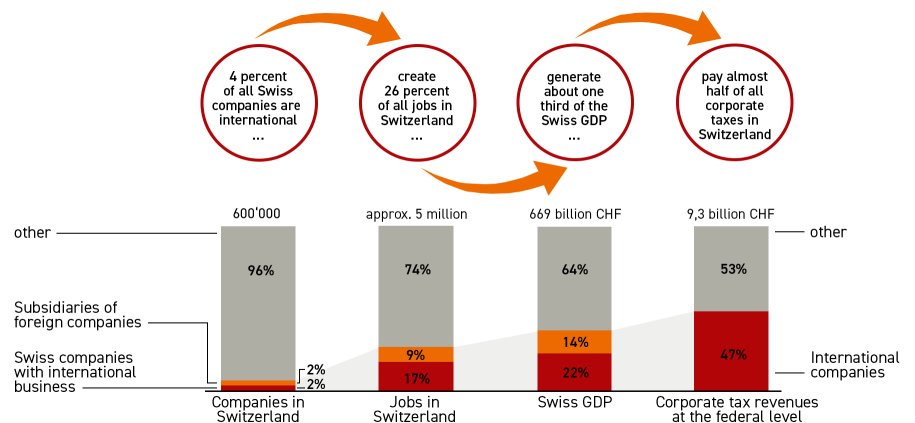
4 percent of all Swiss companies are international ...

create 26 percent of all jobs in Switzerland ...

generate about one third of the Swiss GDP ...

pay almost half of all corporate taxes in Switzerland

600'000

approx. 5 million

669 billion CHF

9,3 billion CHF

other

Subsidiaries of foreign companies

Swiss companies with international business

96%

2%

2%

74%

9%

17%

64%

14%

22%

53%

47%

other

International companies

Companies in Switzerland

Jobs in Switzerland

Swiss GDP

Corporate tax revenues at the federal level